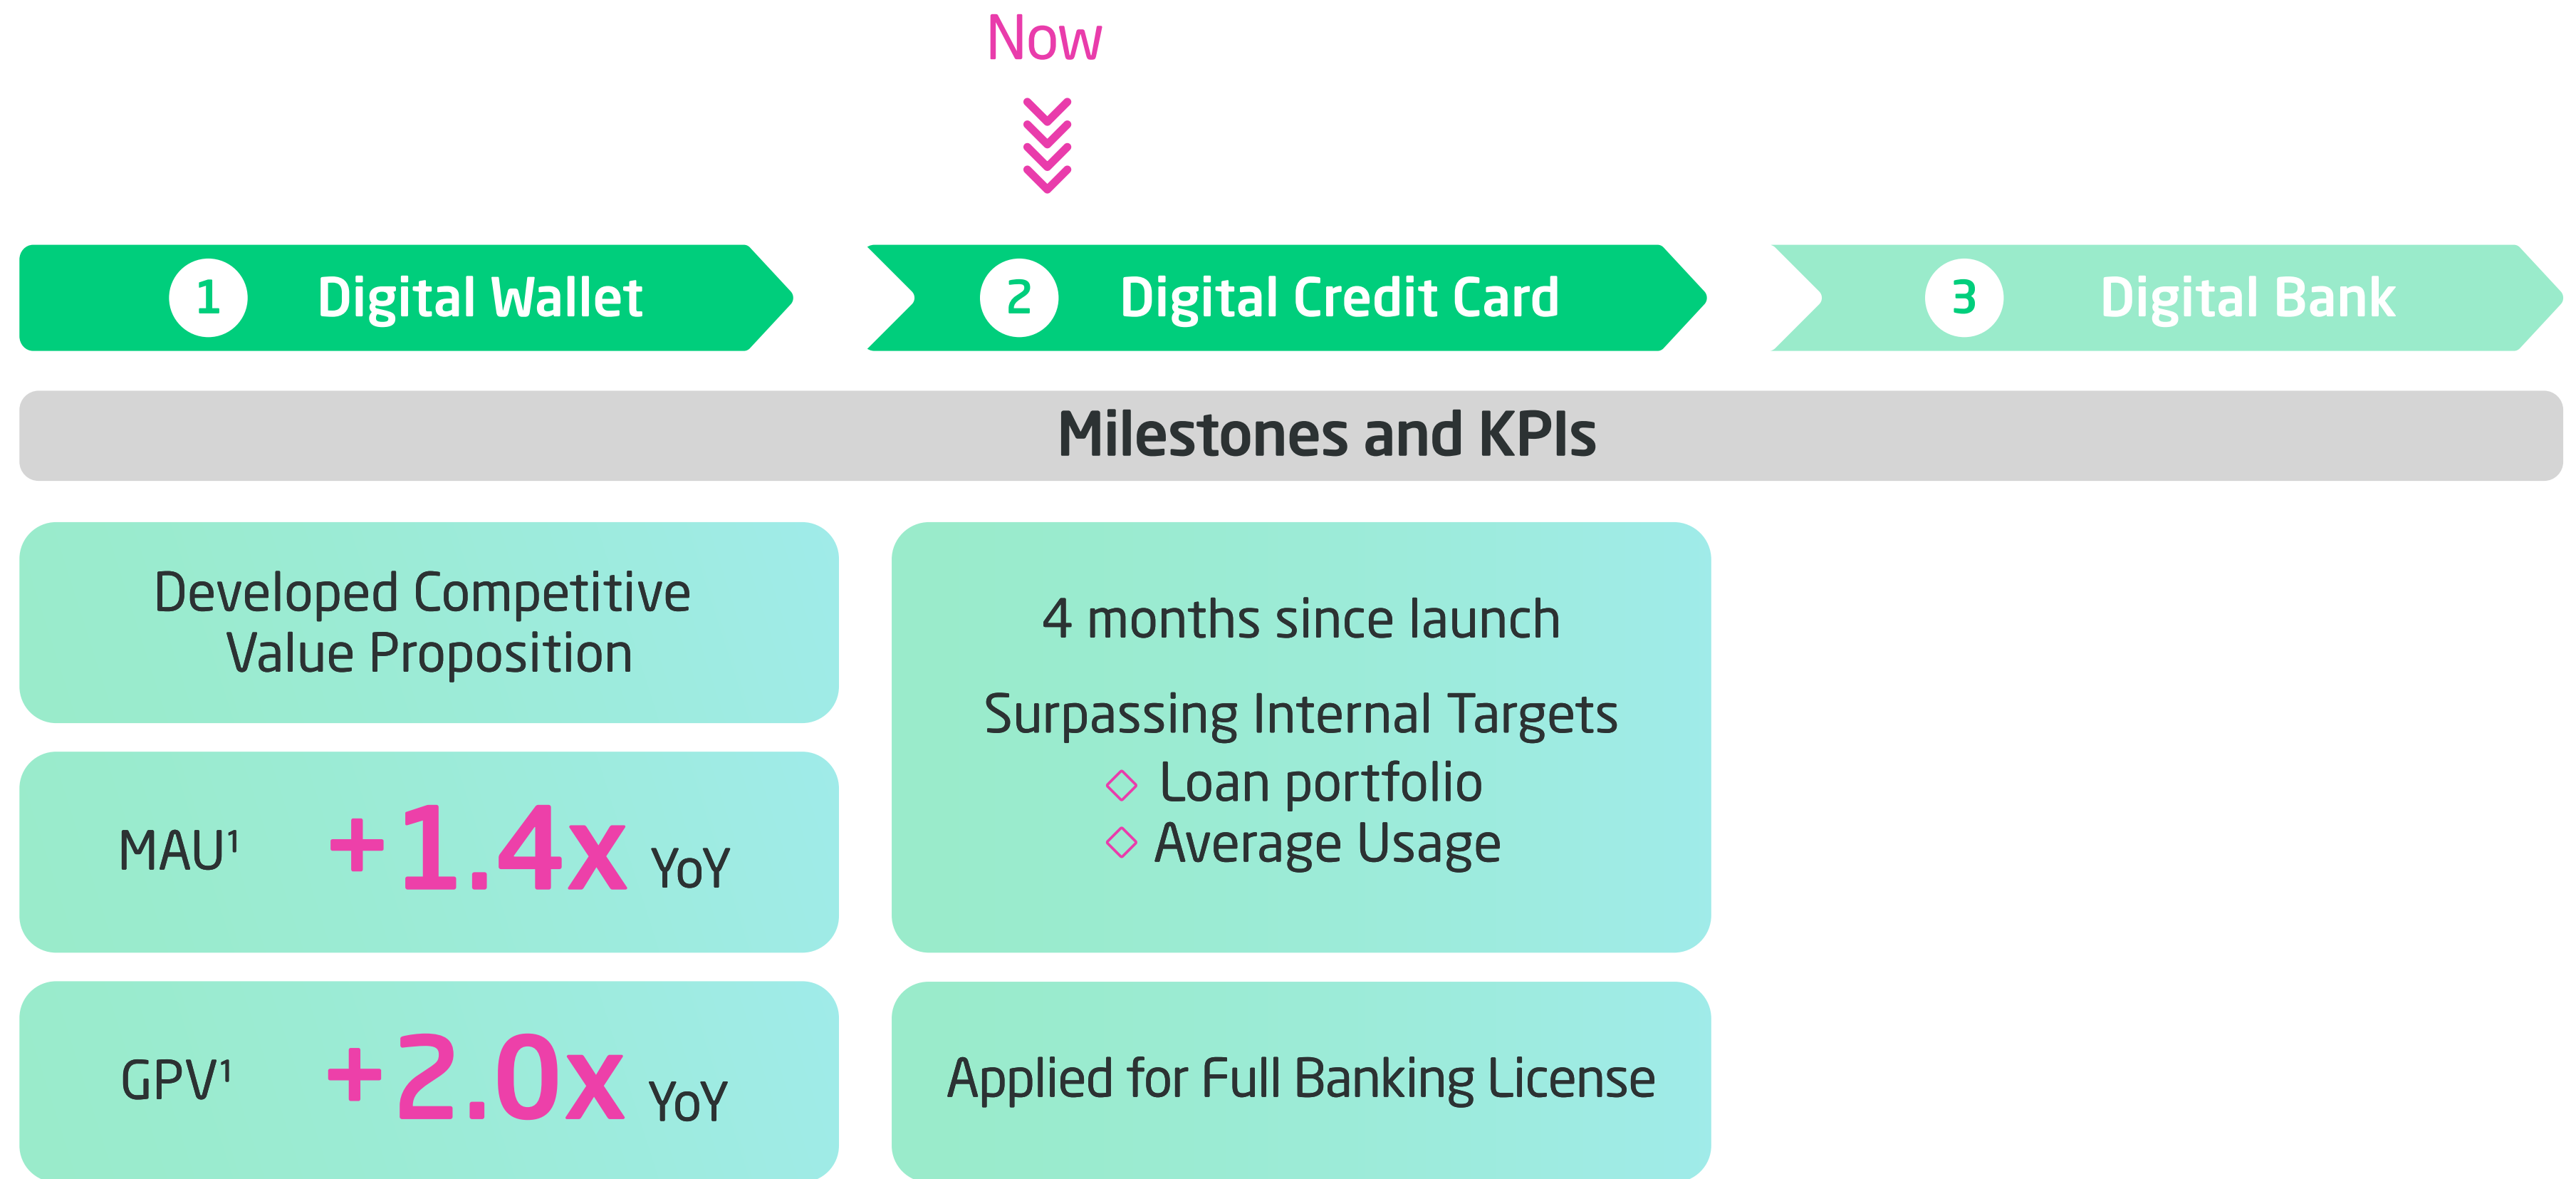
Now

1 Digital Wallet

2 Digital Credit Card

3 Digital Bank

Milestones and KPIs

Developed Competitive Value Proposition

MAU$^1$ +1.4x YoY

GPV$^1$ +2.0x YoY

4 months since launch

Surpassing Internal Targets
◇ Loan portfolio
◇ Average Usage

Applied for Full Banking License